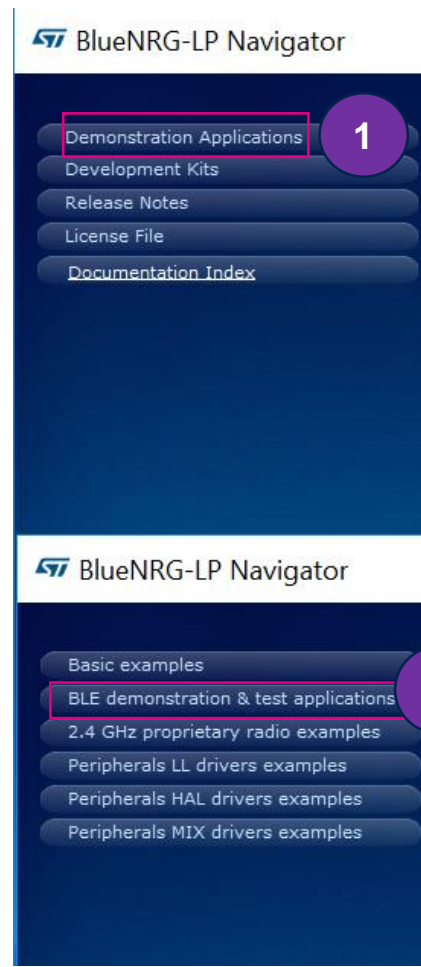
BlueNRG-LP Navigator

Demonstration Applications

1

Development Kits

Release Notes

License File

Documentation Index

BlueNRG-LP Navigator

Basic examples

BLE demonstration & test applications

2.4 GHz proprietary radio examples

Peripherals LL drivers examples

Peripherals HAL drivers examples

Peripherals MIX drivers examples